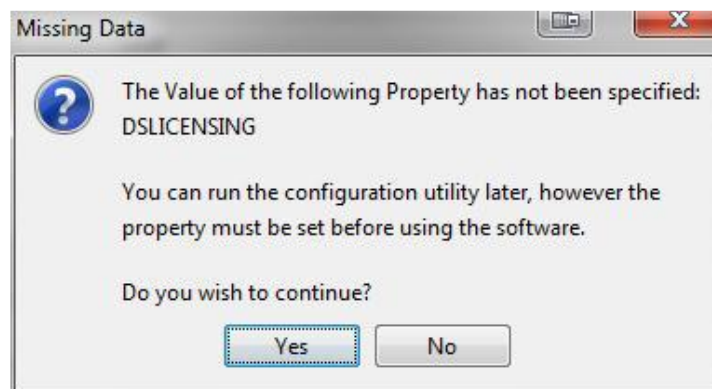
Missing Data

The Value of the following Property has not been specified: DSLICENSING

You can run the configuration utility later, however the property must be set before using the software.

Do you wish to continue?

Yes No